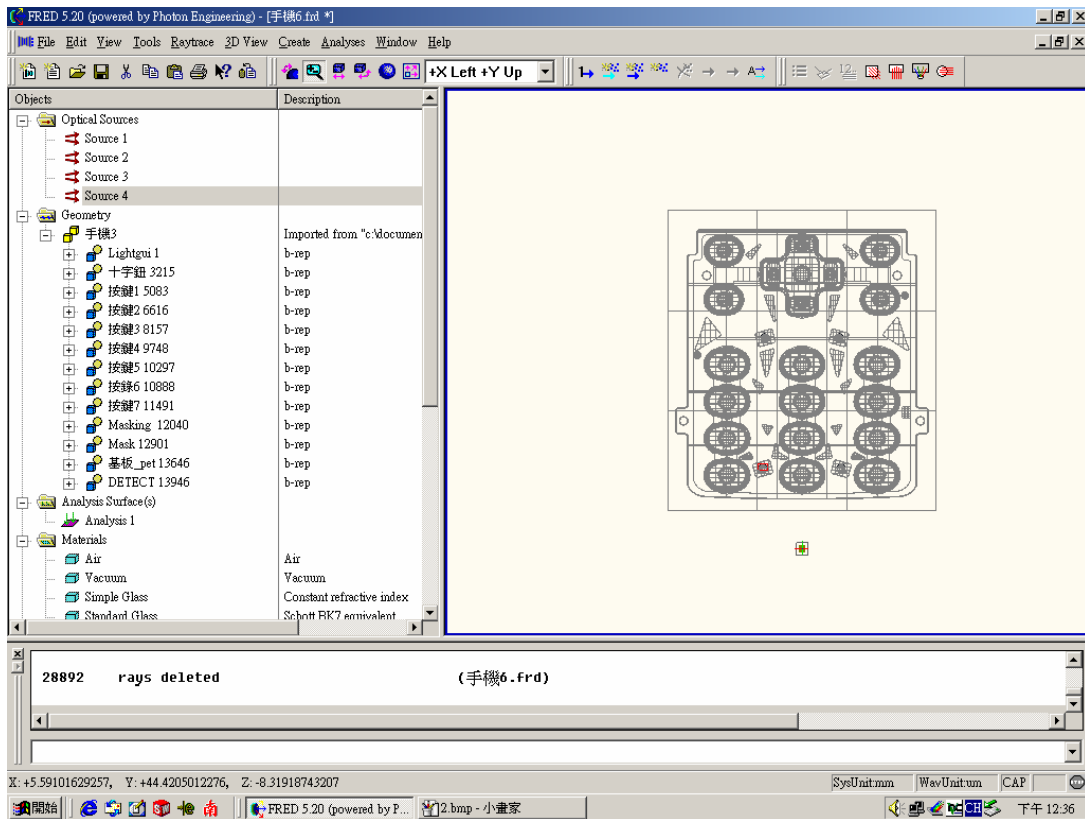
FRED 5.20 (powered by Photon Engineering) - [手機6.frd *]

File Edit View Tools Raytrace 3D View Create Analyses Window Help

+X Left +Y Up

| Objects | Description |
|---|---|
| Optical Sources | |
| Source 1 | |
| Source 2 | |
| Source 3 | |
| Source 4 | |
| Geometry | |
| 手機3 | Imported from "c:\documen |
| Lightgui 1 | b-rep |
| 十字鈕 3215 | b-rep |
| 按鍵1 5083 | b-rep |
| 按鍵2 6616 | b-rep |
| 按鍵3 8157 | b-rep |
| 按鍵4 9748 | b-rep |
| 按鍵5 10297 | b-rep |
| 按鍵6 10888 | b-rep |
| 按鍵7 11491 | b-rep |
| Masking 12040 | b-rep |
| Mask 12901 | b-rep |
| 基板_pet 13646 | b-rep |
| DETECT 13946 | b-rep |
| Analysis Surface(s) | |
| Analysis 1 | |
| Materials | |
| Air | Air |
| Vacuum | Vacuum |
| Simple Glass | Constant refractive index |
| Standard Glass | Schott BK7 equivalent |

28892 rays deleted (手機6.frd)

X: +5.59101629257, Y: +44.4205012276, Z: -8.31918743207 SysUnit:mm WavUnit:um CAP

開始 FRED 5.20 (powered by P... 2.bmp - 小畫家 CH 下午 12:36